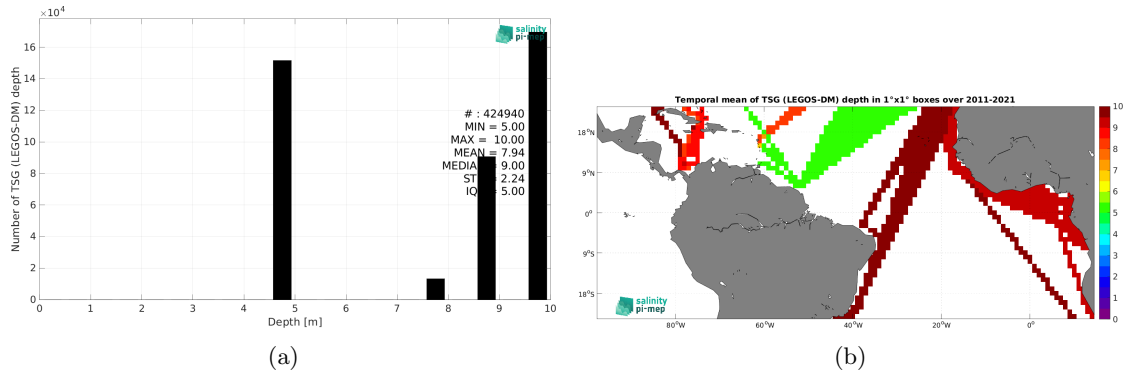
$\times10^4$

16
14
12
10
8
6
4
2
0

Number of TSG (LEGOS-DM) depth

salinity pi-mep

# : 424940
MIN = 5.00
MAX = 10.00
MEAN = 7.94
MEDIA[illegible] 9.00
ST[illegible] 2.24
IQ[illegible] 5.00

0 1 2 3 4 5 6 7 8 9 10
Depth [m]

(a)

Temporal mean of TSG (LEGOS-DM) depth in 1°x1° boxes over 2011-2021

18°N
9°N
0°
9°S
18°S

80°W 60°W 40°W 20°W 0°

salinity pi-mep

10
9
8
7
6
5
4
3
2
1
0

(b)